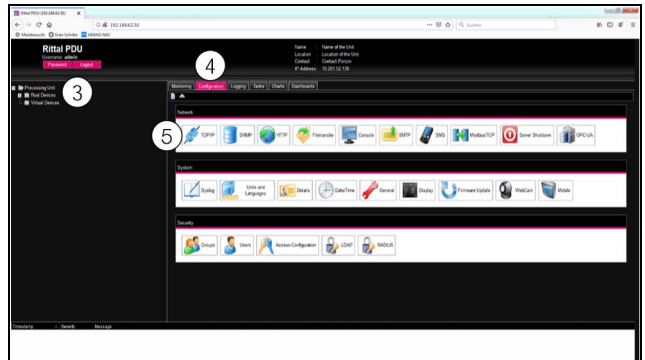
Rittal PDU (192.168.62.50)

192.168.62.50

Suchen

Meistbesucht Erste Schritte ARIANO NAS

Rittal PDU
Username: admin
Password Logout

Name Name of the Unit
Location Location of the Unit
Contact Contact Person
IP Address 10.201.52.138

Processing Unit
Real Devices
Virtual Devices

3

4

Monitoring Configuration Logging Tasks Charts Dashboards

Network

5

TCP/IP SNMP HTTP Filetransfer Console SMTP SMS Modbus/TCP Server Shutdown OPC-UA

System

Syslog Units and Languages Details Date/Time General Display Firmware Update WebCam Mobile

Security

Groups Users Access Configuration LDAP RADIUS

Timestamp Severity Message